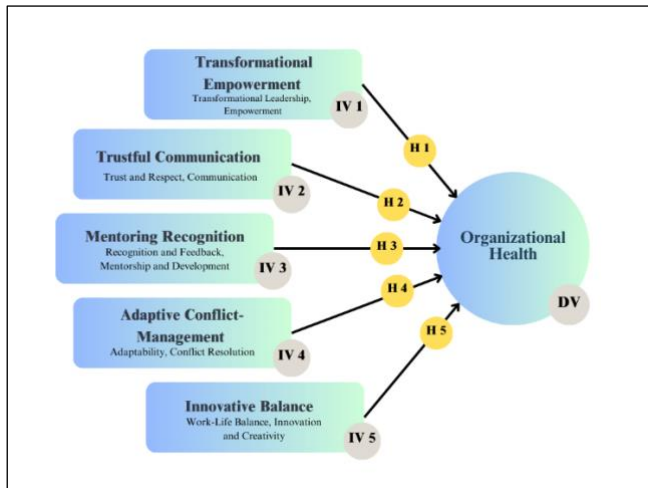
Transformational Empowerment
Transformational Leadership, Empowerment
IV 1

Trustful Communication
Trust and Respect, Communication
IV 2

Mentoring Recognition
Recognition and Feedback, Mentorship and Development
IV 3

Adaptive Conflict-Management
Adaptability, Conflict Resolution
IV 4

Innovative Balance
Work-Life Balance, Innovation and Creativity
IV 5

H 1
H 2
H 3
H 4
H 5

Organizational Health
DV